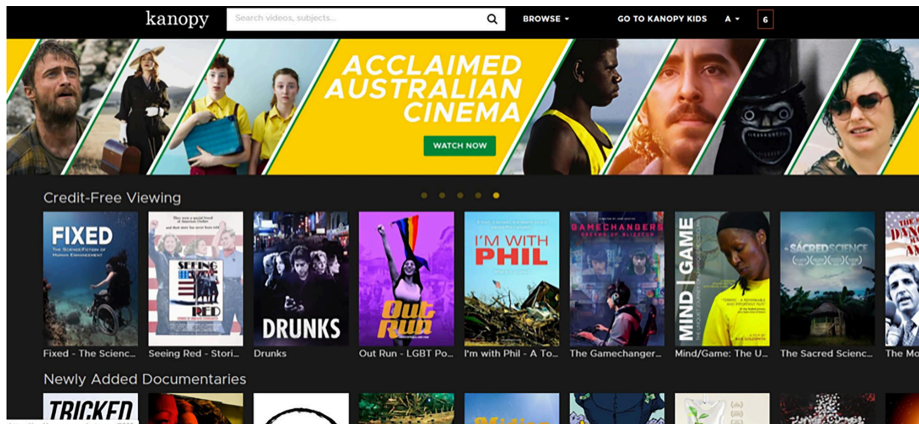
kanopy

Search videos, subjects...

BROWSE

GO TO KANOPY KIDS

A

6

ACCLAIMED AUSTRALIAN CINEMA

WATCH NOW

Credit-Free Viewing

FIXED
THE SCIENCE/FICTION OF HUMAN ENHANCEMENT

SEEING RED

DRUNKS

Out Run

I'M WITH PHIL

GAMECHANGERS

MIND GAME

SACRED SCIENCE

Fixed - The Scienc...

Seeing Red - Stori...

Drunks

Out Run - LGBT Po...

I'm with Phil - A To...

The Gamechanger...

Mind/Game: The U...

The Sacred Scienc...

The Mo

Newly Added Documentaries

TRICKED